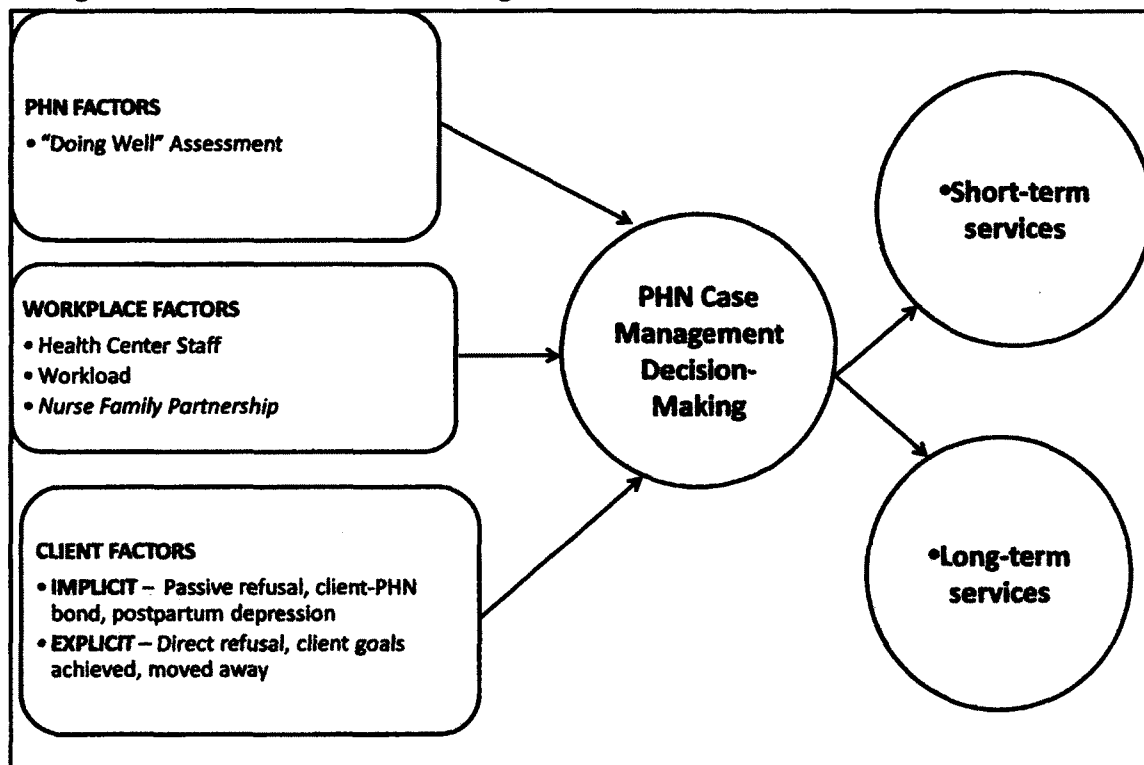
PHN FACTORS
• "Doing Well" Assessment

WORKPLACE FACTORS
• Health Center Staff
• Workload
• Nurse Family Partnership

CLIENT FACTORS
• IMPLICIT – Passive refusal, client-PHN bond, postpartum depression
• EXPLICIT – Direct refusal, client goals achieved, moved away

PHN Case Management Decision-Making

•Short-term services

•Long-term services